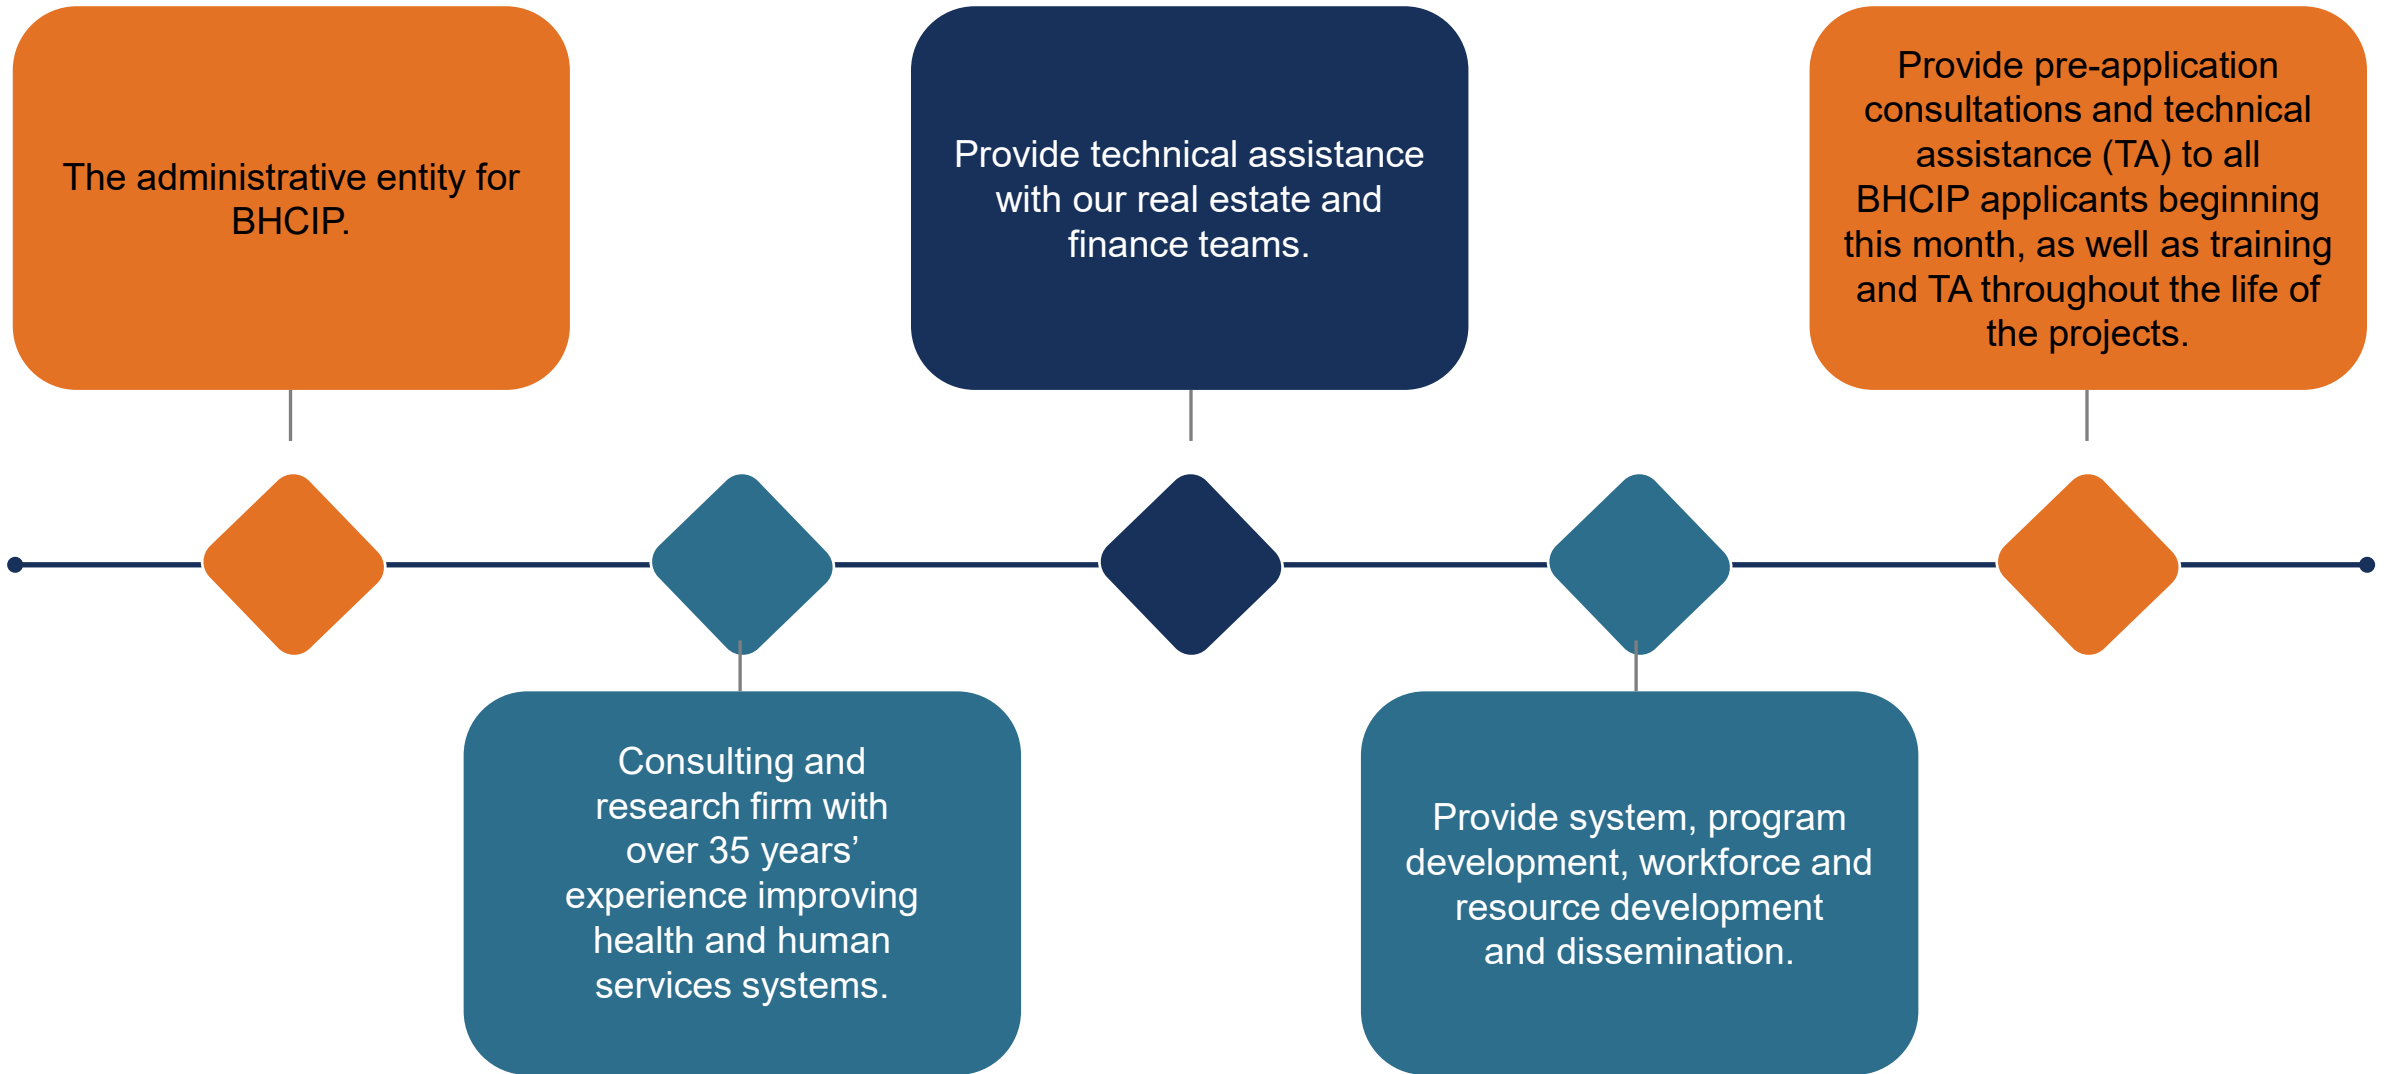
The administrative entity for BHCIP.

Consulting and research firm with over 35 years' experience improving health and human services systems.

Provide technical assistance with our real estate and finance teams.

Provide system, program development, workforce and resource development and dissemination.

Provide pre-application consultations and technical assistance (TA) to all BHCIP applicants beginning this month, as well as training and TA throughout the life of the projects.